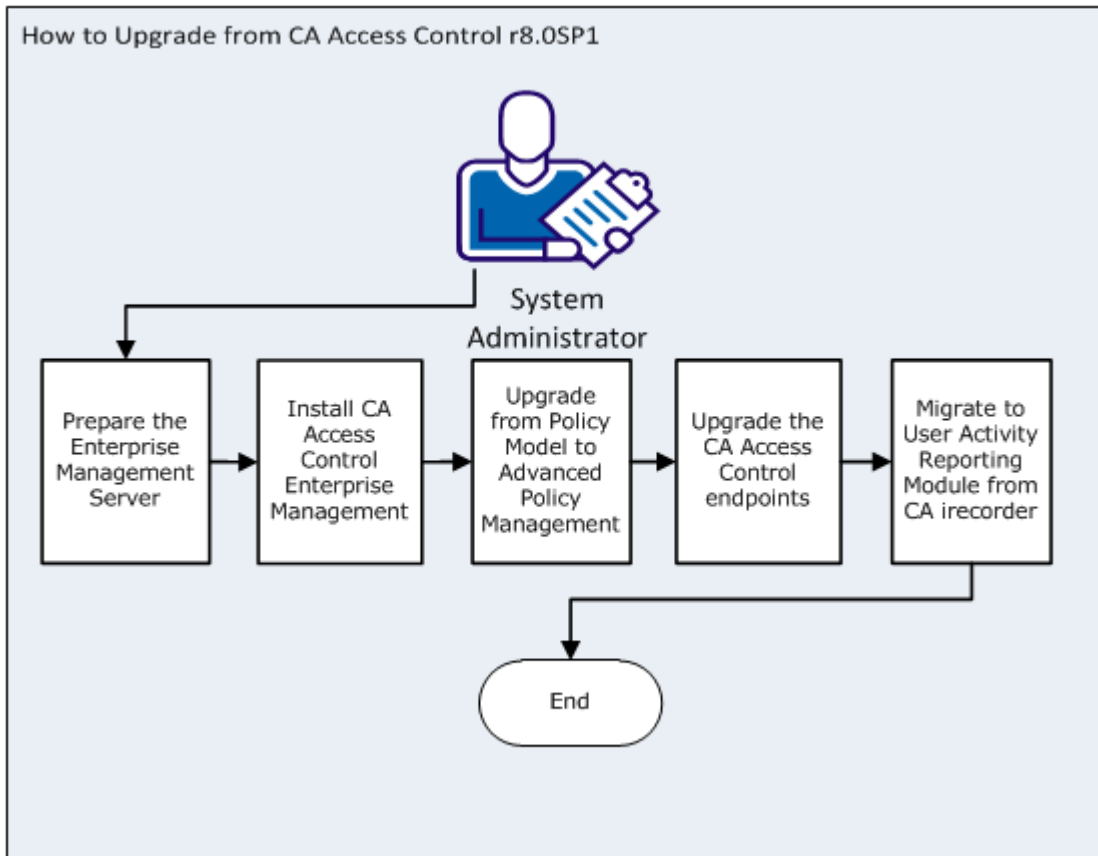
How to Upgrade from CA Access Control r8.0SP1

System Administrator

Prepare the Enterprise Management Server

Install CA Access Control Enterprise Management

Upgrade from Policy Model to Advanced Policy Management

Upgrade the CA Access Control endpoints

Migrate to User Activity Reporting Module from CA irecorder

End